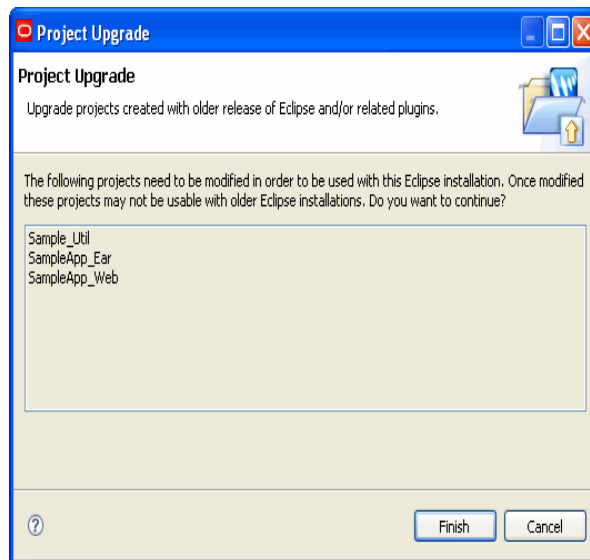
Project Upgrade

Project Upgrade

Upgrade projects created with older release of Eclipse and/or related plugins.

The following projects need to be modified in order to be used with this Eclipse installation. Once modified these projects may not be usable with older Eclipse installations. Do you want to continue?

Sample_Util
SampleApp_Ear
SampleApp_Web

Finish
Cancel